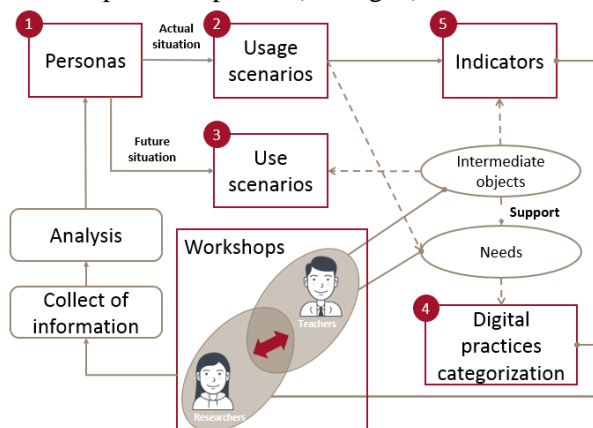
1 Personas

Actual situation

2 Usage scenarios

5 Indicators

Future situation

3 Use scenarios

Intermediate objects

Support

Analysis

Workshops

Needs

Teachers

Collect of information

4 Digital practices categorization

Researchers